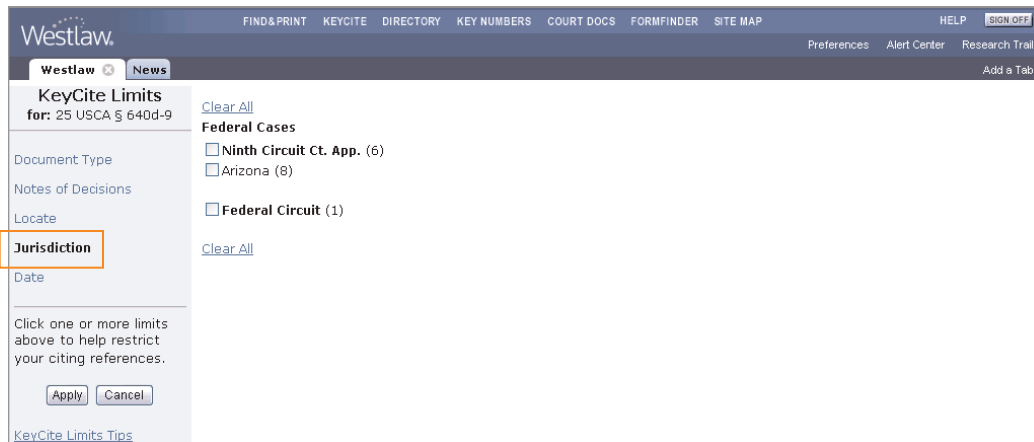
Westlaw.

FIND&PRINT KEYCITE DIRECTORY KEY NUMBERS COURT DOCS FORMFINDER SITE MAP HELP SIGN OFF

Preferences Alert Center Research Trail

Westlaw News

Add a Tab

KeyCite Limits
for: 25 USCA § 640d-9

Document Type

Notes of Decisions

Locate

Jurisdiction

Date

Click one or more limits above to help restrict your citing references.

Apply Cancel

KeyCite Limits Tips

Clear All

Federal Cases

Ninth Circuit Ct. App. (6)

Arizona (8)

Federal Circuit (1)

Clear All